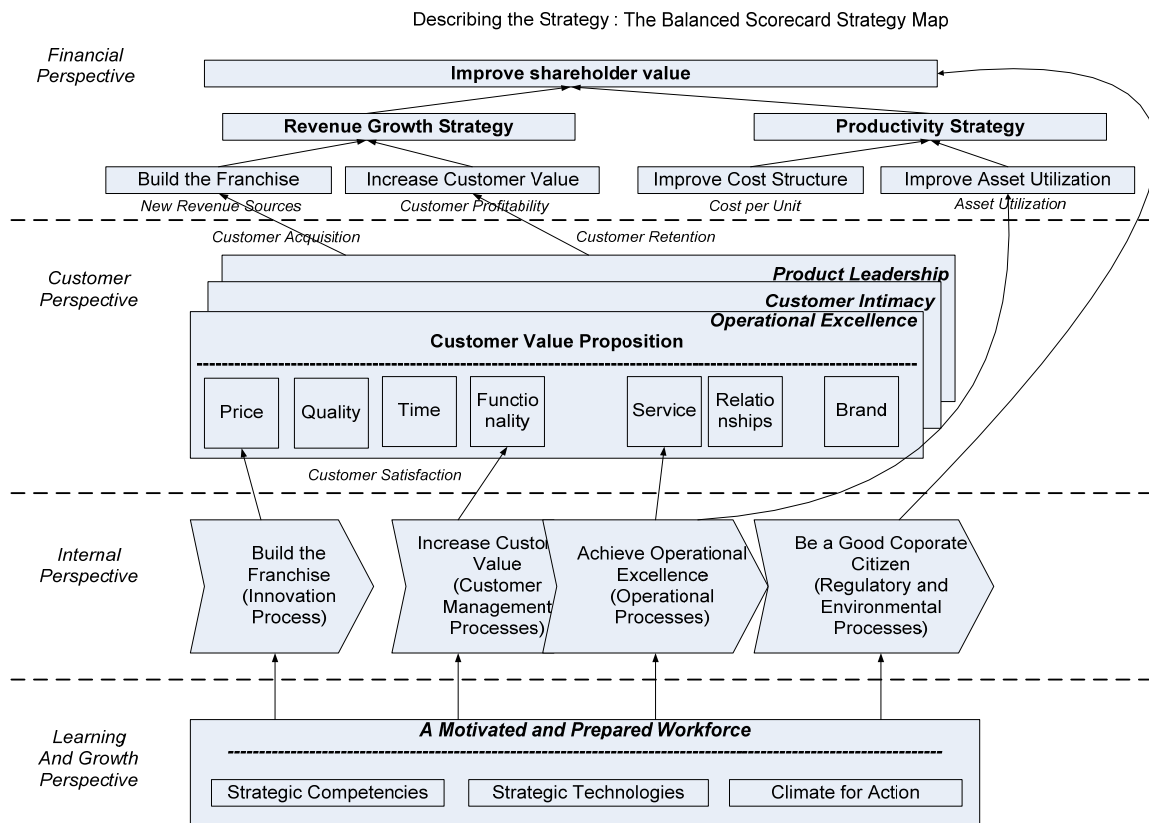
Describing the Strategy : The Balanced Scorecard Strategy Map

Financial Perspective

Improve shareholder value

Revenue Growth Strategy

Productivity Strategy

Build the Franchise

Increase Customer Value

Improve Cost Structure

Improve Asset Utilization

New Revenue Sources

Customer Profitability

Cost per Unit

Asset Utilization

Customer Acquisition

Customer Retention

Customer Perspective

Product Leadership

Customer Intimacy

Operational Excellence

Customer Value Proposition

Price

Quality

Time

Functio nality

Service

Relatio nships

Brand

Customer Satisfaction

Internal Perspective

Build the Franchise (Innovation Process)

Increase Custo Value (Customer Management Processes)

Achieve Operational Excellence (Operational Processes)

Be a Good Coporate Citizen (Regulatory and Environmental Processes)

Learning And Growth Perspective

A Motivated and Prepared Workforce

Strategic Competencies

Strategic Technologies

Climate for Action